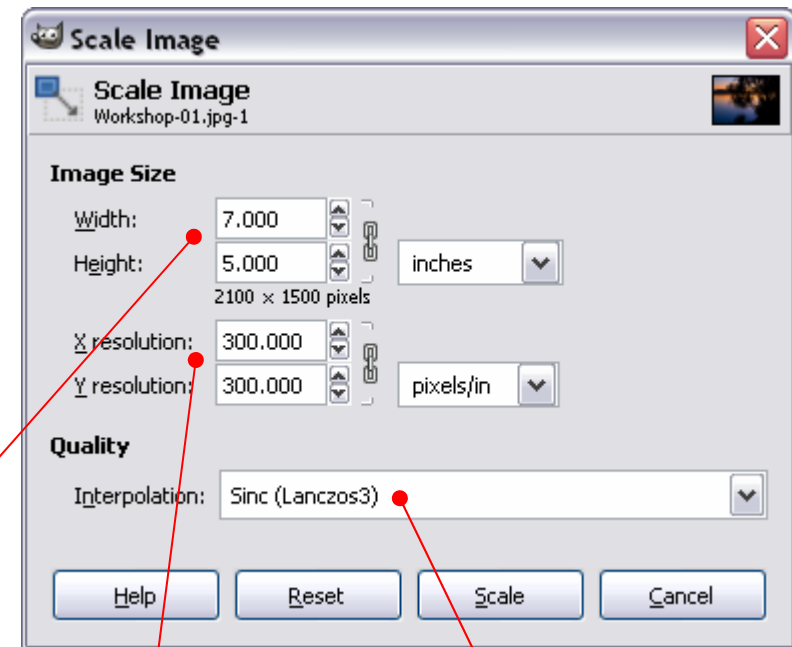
Scale Image

Scale Image
Workshop-01.jpg-1

Image Size

Width: 7.000

Height: 5.000 inches

2100 × 1500 pixels

X resolution: 300.000

Y resolution: 300.000 pixels/in

Quality

Interpolation: Sinc (Lanczos3)

Help Reset Scale Cancel